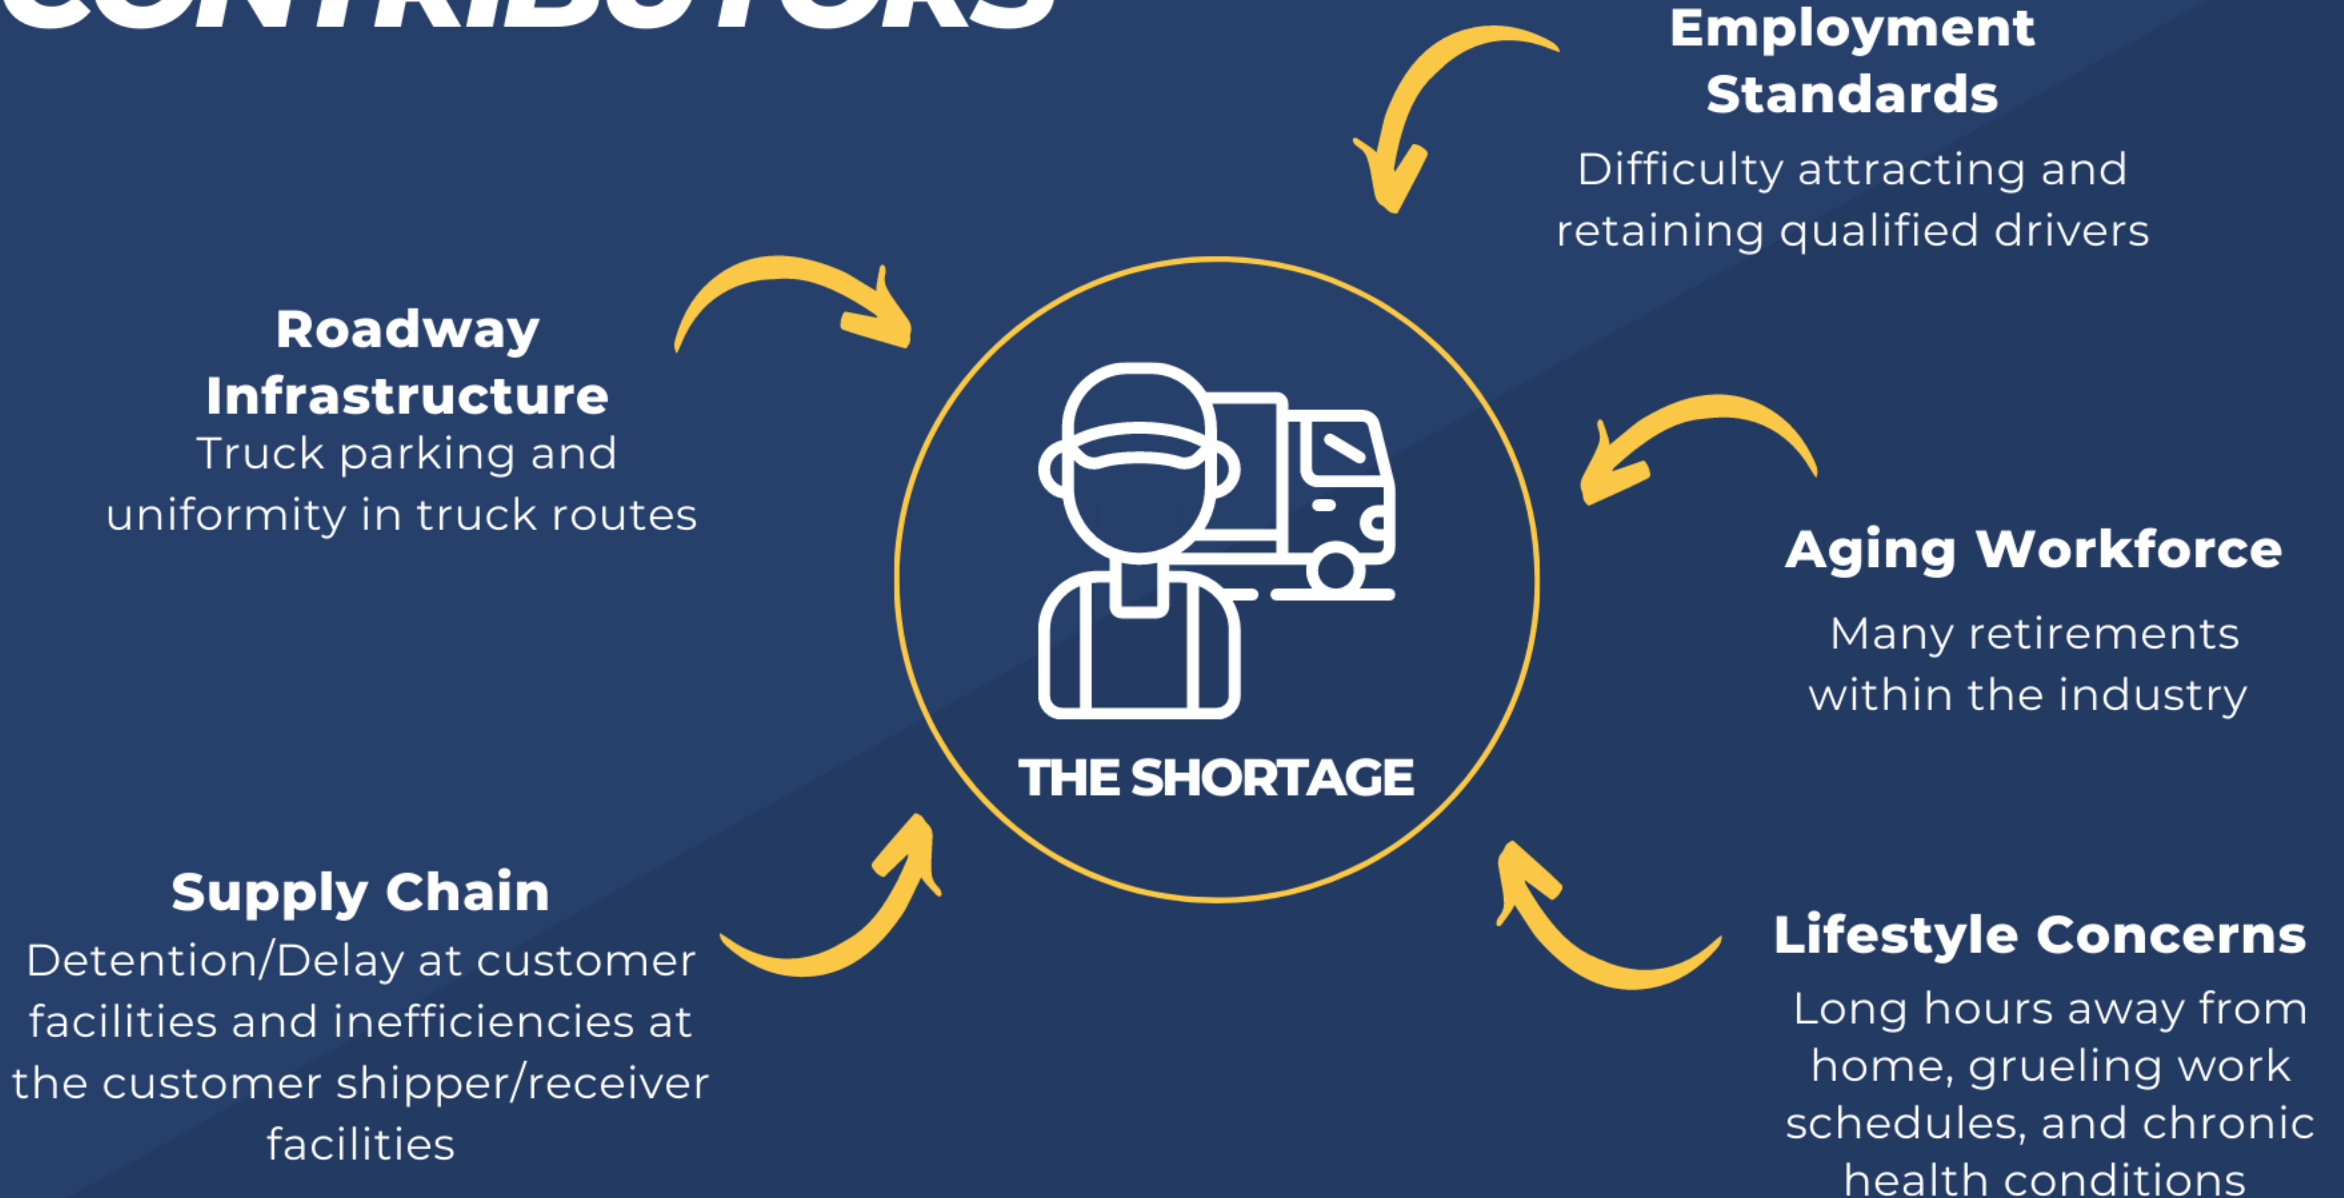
CONTRIBUTORS

Employment Standards
Difficulty attracting and retaining qualified drivers

Roadway Infrastructure
Truck parking and uniformity in truck routes

THE SHORTAGE

Aging Workforce
Many retirements within the industry

Supply Chain
Detention/Delay at customer facilities and inefficiencies at the customer shipper/receiver facilities

Lifestyle Concerns
Long hours away from home, grueling work schedules, and chronic health conditions